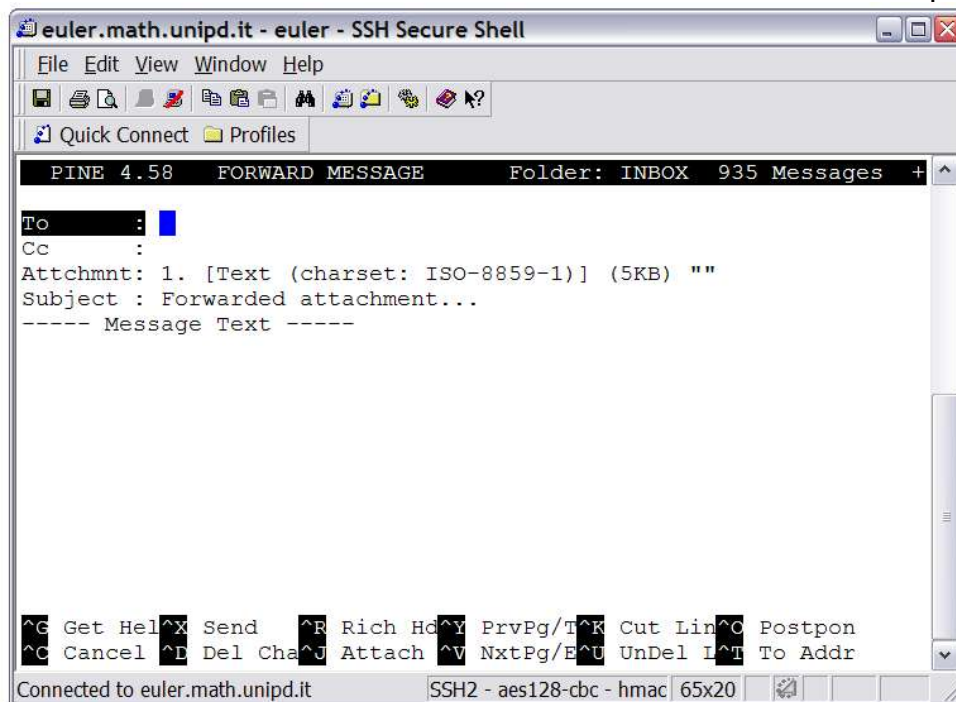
euler.math.unipd.it - euler - SSH Secure Shell

File Edit View Window Help

Quick Connect Profiles

PINE 4.58 FORWARD MESSAGE Folder: INBOX 935 Messages +

To :
Cc :
Attchmnt: 1. [Text (charset: ISO-8859-1)] (5KB) ""
Subject : Forwarded attachment...
----- Message Text -----

^G Get Hel^X Send ^R Rich Hd^Y PrvPg/T^K Cut Lin^O Postpon
^C Cancel ^D Del Cha^J Attach ^V NxtPg/E^U UnDel L^T To Addr

Connected to euler.math.unipd.it SSH2 - aes128-cbc - hmac 65x20